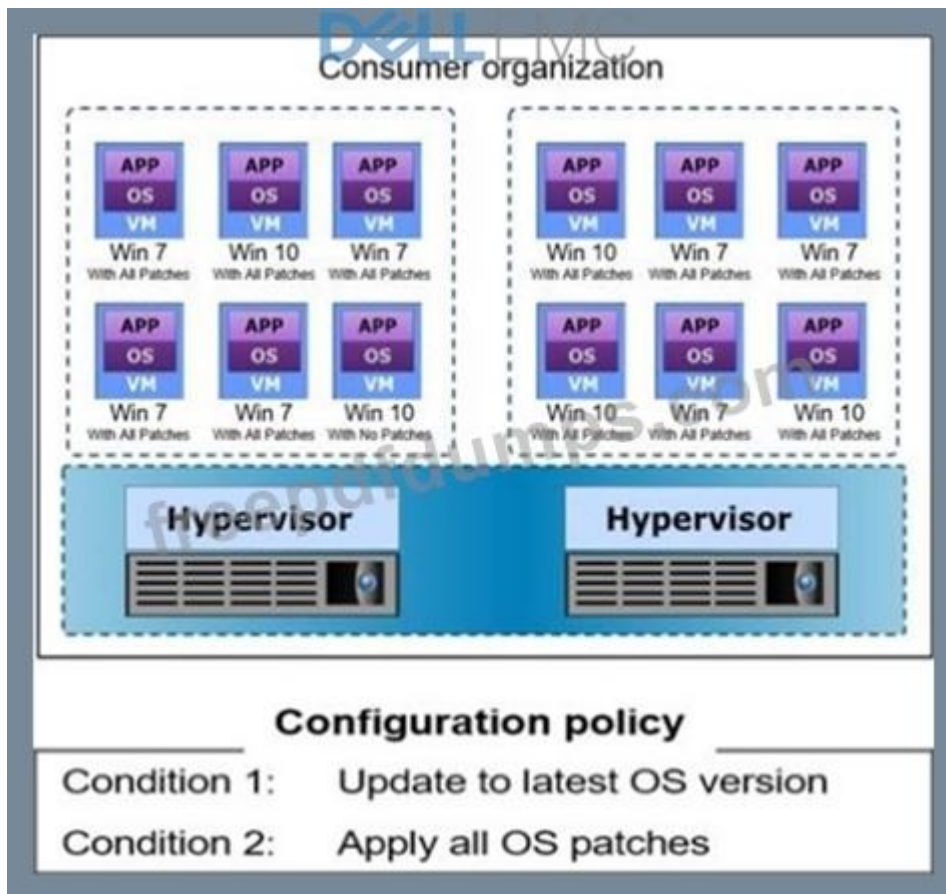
DELL EMC

Consumer organization

APP
OS
VM
Win 7
With All Patches

APP
OS
VM
Win 10
With All Patches

APP
OS
VM
Win 7
With All Patches

APP
OS
VM
Win 7
With All Patches

APP
OS
VM
Win 7
With All Patches

APP
OS
VM
Win 10
With No Patches

APP
OS
VM
Win 10
With All Patches

APP
OS
VM
Win 7
With All Patches

APP
OS
VM
Win 7
With All Patches

APP
OS
VM
Win 10
With All Patches

APP
OS
VM
Win 7
With All Patches

APP
OS
VM
Win 10
With All Patches

freepdfdumps.com

Hypervisor

Hypervisor

Configuration policy

Condition 1: Update to latest OS version

Condition 2: Apply all OS patches